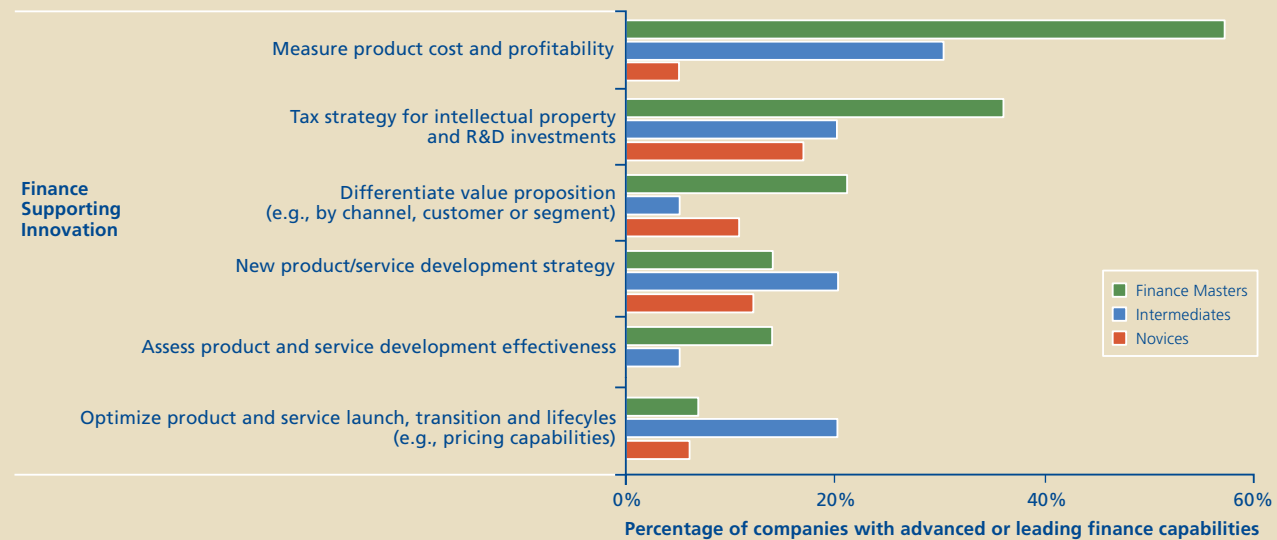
Finance Supporting Innovation

Measure product cost and profitability

Tax strategy for intellectual property and R&D investments

Differentiate value proposition (e.g., by channel, customer or segment)

New product/service development strategy

Assess product and service development effectiveness

Optimize product and service launch, transition and lifecyles (e.g., pricing capabilities)

Finance Masters
Intermediates
Novices

0%
20%
40%
60%

Percentage of companies with advanced or leading finance capabilities